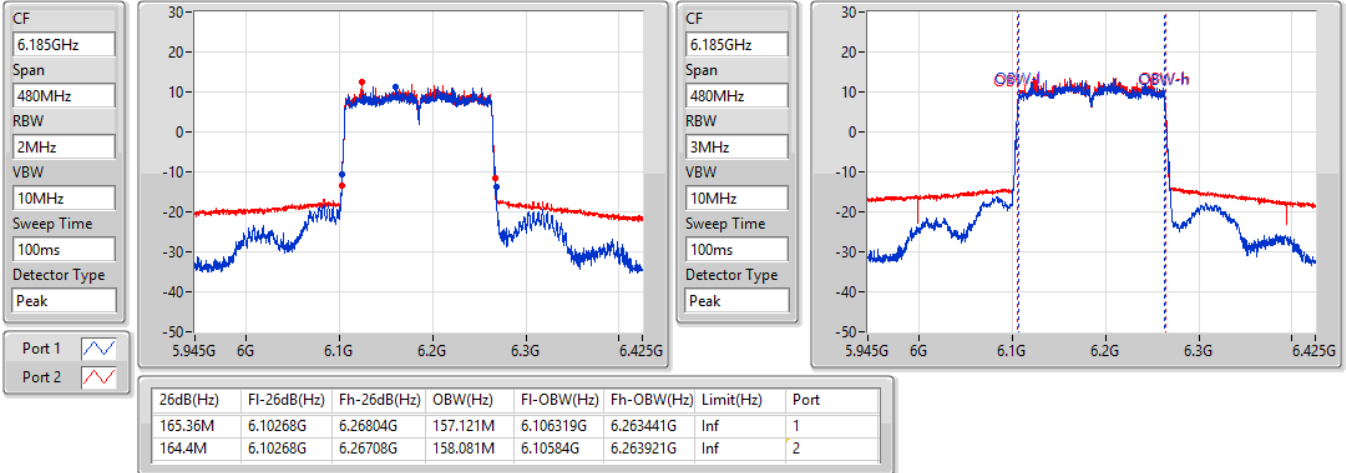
CF
6.185GHz
Span
480MHz
RBW
2MHz
VBW
10MHz
Sweep Time
100ms
Detector Type
Peak

Port 1
Port 2

30
20
10
0
-10
-20
-30
-40
-50
5.945G 6G 6.1G 6.2G 6.3G 6.425G

CF
6.185GHz
Span
480MHz
RBW
3MHz
VBW
10MHz
Sweep Time
100ms
Detector Type
Peak

OBW-l
OBW-h
30
20
10
0
-10
-20
-30
-40
-50
5.945G 6G 6.1G 6.2G 6.3G 6.425G

| 26dB(Hz) | Fl-26dB(Hz) | Fh-26dB(Hz) | OBW(Hz) | Fl-OBW(Hz) | Fh-OBW(Hz) | Limit(Hz) | Port |
|---|---|---|---|---|---|---|---|
| 165.36M | 6.10268G | 6.26804G | 157.121M | 6.106319G | 6.263441G | Inf | 1 |
| 164.4M | 6.10268G | 6.26708G | 158.081M | 6.10584G | 6.263921G | Inf | 2 |